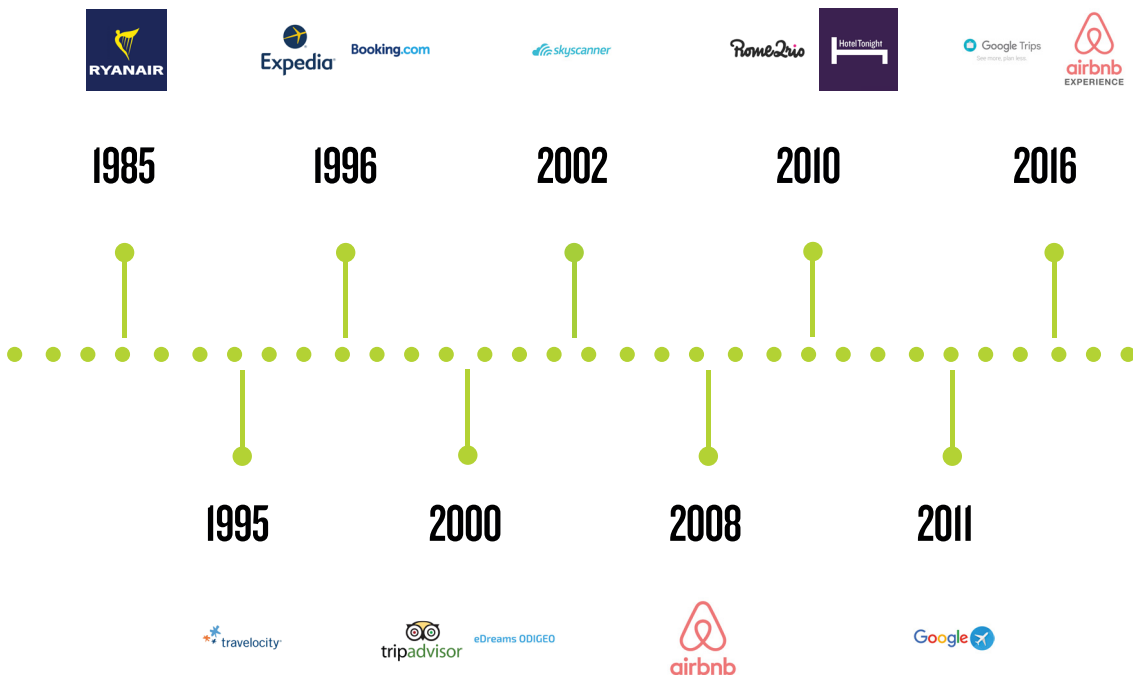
RYANAIR

Expedia Booking.com

skyscanner

Rome2rio HotelTonight

Google Trips
See more, plan less

airbnb EXPERIENCE

1985

1996

2002

2010

2016

1995

2000

2008

2011

travelocity

tripadvisor eDreams ODIGEO

airbnb

Google